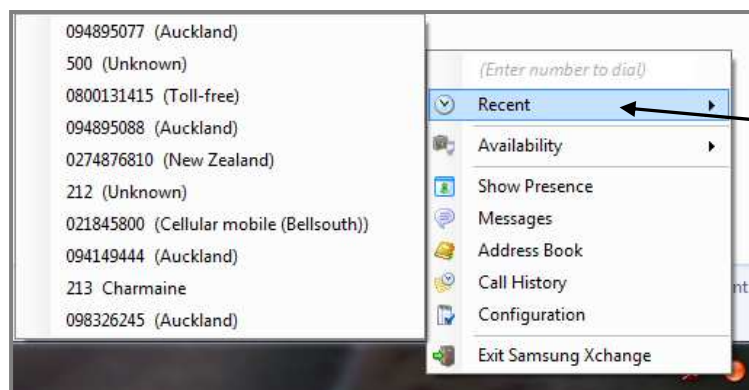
094895077 (Auckland)
500 (Unknown)
0800131415 (Toll-free)
094895088 (Auckland)
0274876810 (New Zealand)
212 (Unknown)
021845800 (Cellular mobile (Bellsouth))
094149444 (Auckland)
213 Charmaine
098326245 (Auckland)

(Enter number to dial)
Recent
Availability
Show Presence
Messages
Address Book
Call History
Configuration
Exit Samsung Xchange